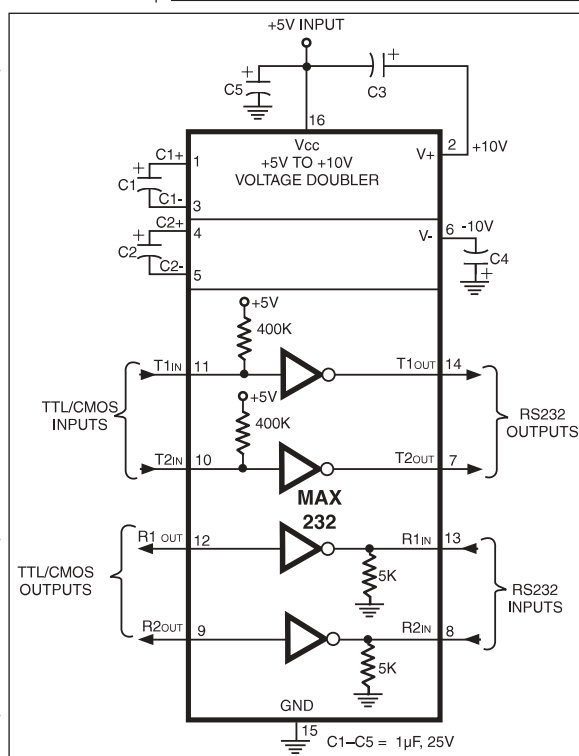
+5V INPUT

+ C5

C3 +

16

Vcc
+5V TO +10V
VOLTAGE DOUBLER

V+ 2 +10V

+ C1+ 1
C1
C1- 3

+ C2+ 4
C2
C2- 5

V- 6 -10V
C4 +

+5V
400K

T1IN 11
T1OUT 14

TTL/CMOS INPUTS

+5V
400K

RS232 OUTPUTS

T2IN 10
T2OUT 7

MAX 232

R1 OUT 12
R1IN 13

TTL/CMOS OUTPUTS

5K

RS232 INPUTS

R2OUT 9
R2IN 8

5K

GND
15

C1–C5 = 1μF, 25V